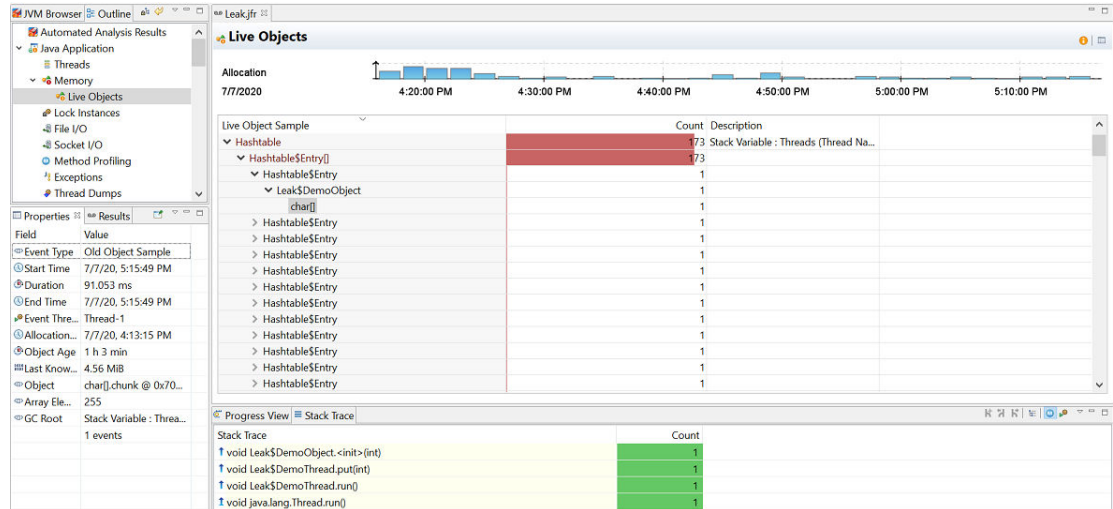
JVM Browser | Outline

Automated Analysis Results
Java Application
Threads
Memory
Live Objects
Lock Instances
File I/O
Socket I/O
Method Profiling
Exceptions
Thread Dumps

Properties | Results

| Field | Value |
|---|---|
| Event Type | Old Object Sample |
| Start Time | 7/7/20, 5:15:49 PM |
| Duration | 91.053 ms |
| End Time | 7/7/20, 5:15:49 PM |
| Event Thre... | Thread-1 |
| Allocation... | 7/7/20, 4:13:15 PM |
| Object Age | 1 h 3 min |
| Last Know... | 4.56 MiB |
| Object | char[].chunk @ 0x70... |
| Array Ele... | 255 |
| GC Root | Stack Variable : Threa... |
| | 1 events |

Leak.jfr

Live Objects

Allocation
7/7/2020 4:20:00 PM 4:30:00 PM 4:40:00 PM 4:50:00 PM 5:00:00 PM 5:10:00 PM

| Live Object Sample | Count | Description |
|---|---|---|
| Hashtable | 173 | Stack Variable : Threads (Thread Na... |
| Hashtable$Entry[] | 173 | |
| Hashtable$Entry | 1 | |
| Leak$DemoObject | 1 | |
| char[] | 1 | |
| Hashtable$Entry | 1 | |
| Hashtable$Entry | 1 | |
| Hashtable$Entry | 1 | |
| Hashtable$Entry | 1 | |
| Hashtable$Entry | 1 | |
| Hashtable$Entry | 1 | |
| Hashtable$Entry | 1 | |
| Hashtable$Entry | 1 | |
| Hashtable$Entry | 1 | |
| Hashtable$Entry | 1 | |
| Hashtable$Entry | 1 | |
| Hashtable$Entry | 1 | |

Progress View | Stack Trace

| Stack Trace | Count |
|---|---|
| void Leak$DemoObject.<init>(int) | 1 |
| void Leak$DemoThread.put(int) | 1 |
| void Leak$DemoThread.run() | 1 |
| void java.lang.Thread.run() | 1 |